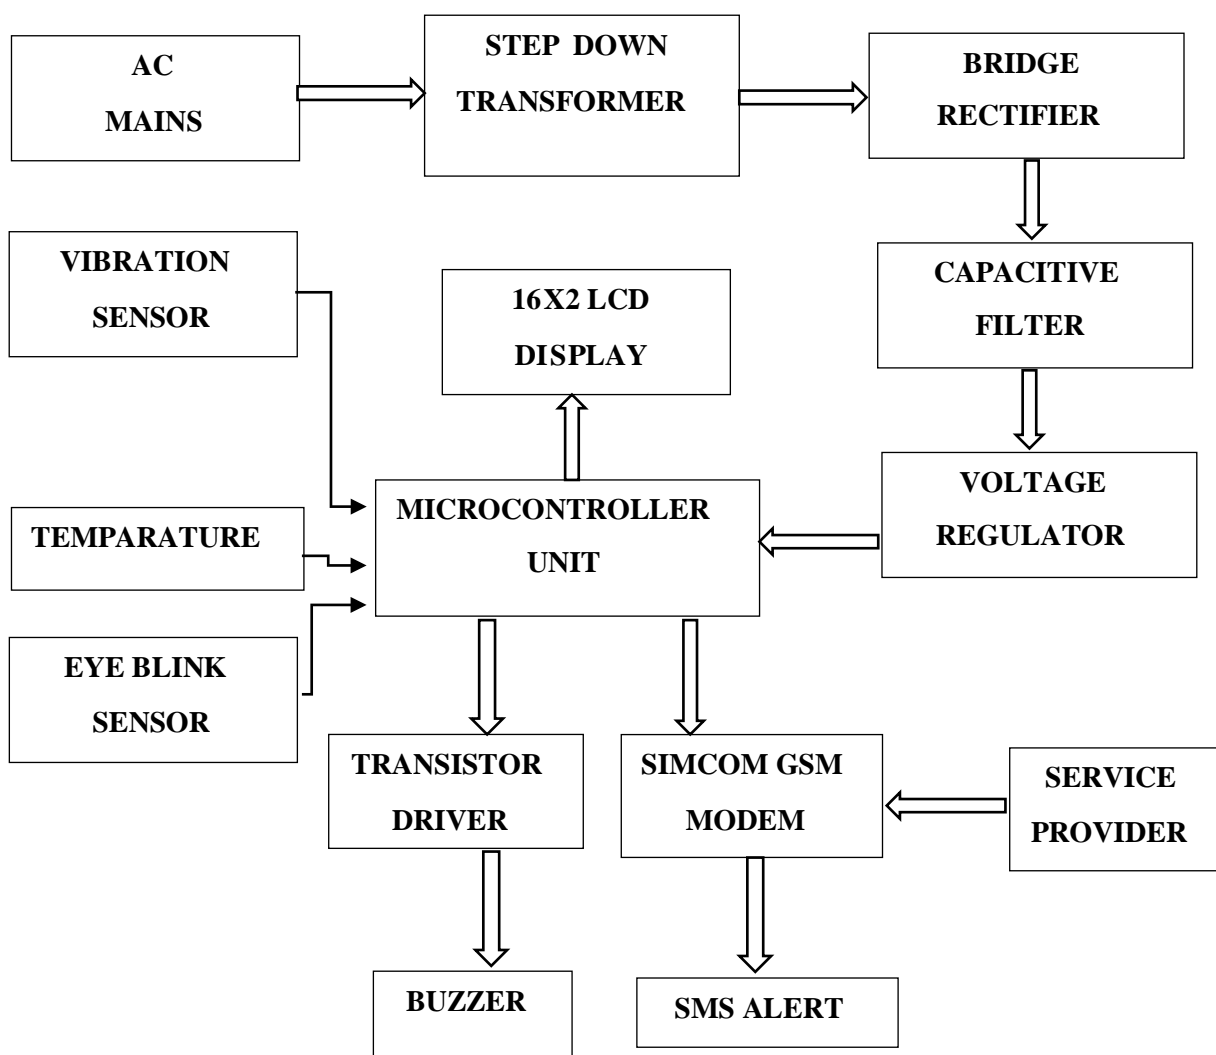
AC MAINS

STEP DOWN TRANSFORMER

BRIDGE RECTIFIER

VIBRATION SENSOR

16X2 LCD DISPLAY

CAPACITIVE FILTER

VOLTAGE REGULATOR

MICROCONTROLLER UNIT

TEMPARATURE

EYE BLINK SENSOR

TRANSISTOR DRIVER

SIMCOM GSM MODEM

SERVICE PROVIDER

BUZZER

SMS ALERT